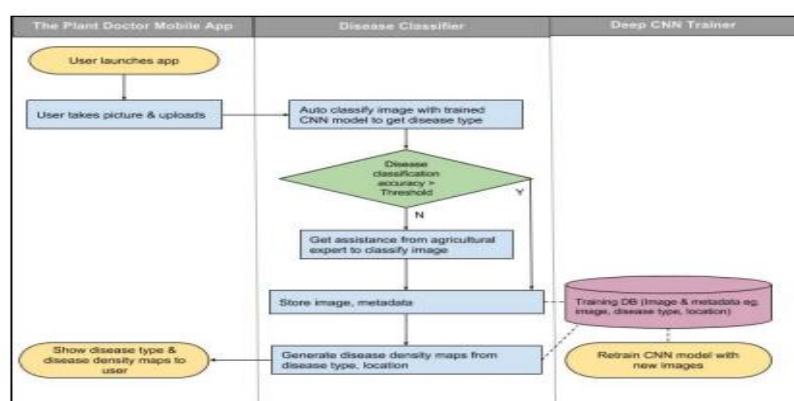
The Plant Doctor Mobile App

Disease Classifier

Deep CNN Trainer

User launches app

User takes picture & uploads

Auto classify image with trained CNN model to get disease type

Disease classification accuracy > Threshold

Y

N

Get assistance from agricultural expert to classify image

Store image, metadata

Training DB (Image & metadata eg. image, disease type, location)

Show disease type & disease density maps to user

Generate disease density maps from disease type, location

Retrain CNN model with new images